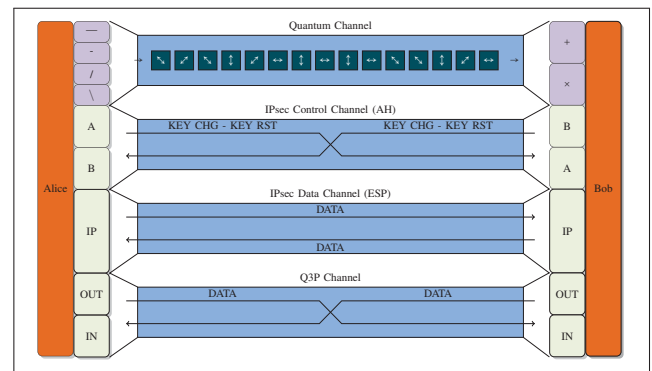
Alice

—
-
/
\

A
B
IP
OUT
IN

Quantum Channel

IPsec Control Channel (AH)

KEY CHG - KEY RST

KEY CHG - KEY RST

IPsec Data Channel (ESP)

DATA

DATA

Q3P Channel

DATA

DATA

+
×

B
A
IP
OUT
IN

Bob